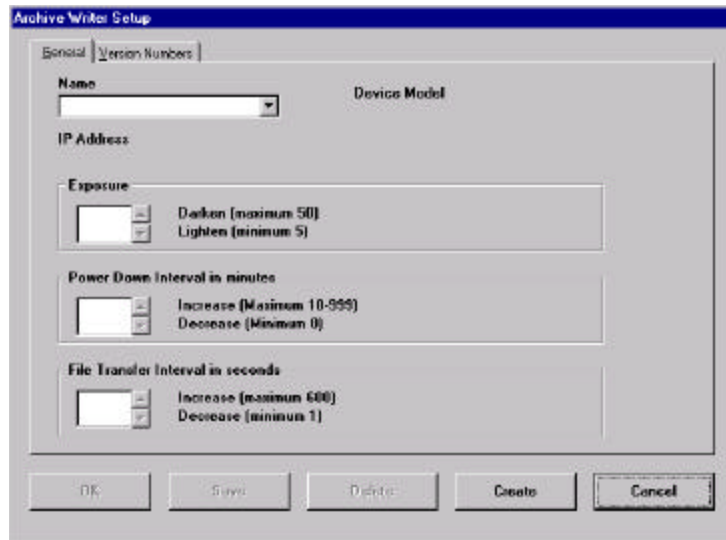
Archive Writer Setup

General | Version Numbers

Name

Device Model

IP Address

Exposure

Darken (maximum 50)
Lighten (minimum 5)

Power Down Interval in minutes

Increase (Maximum 10-999)
Decrease (Minimum 0)

File Transfer Interval in seconds

Increase (maximum 600)
Decrease (minimum 1)

OK

Save

Delete

Create

Cancel